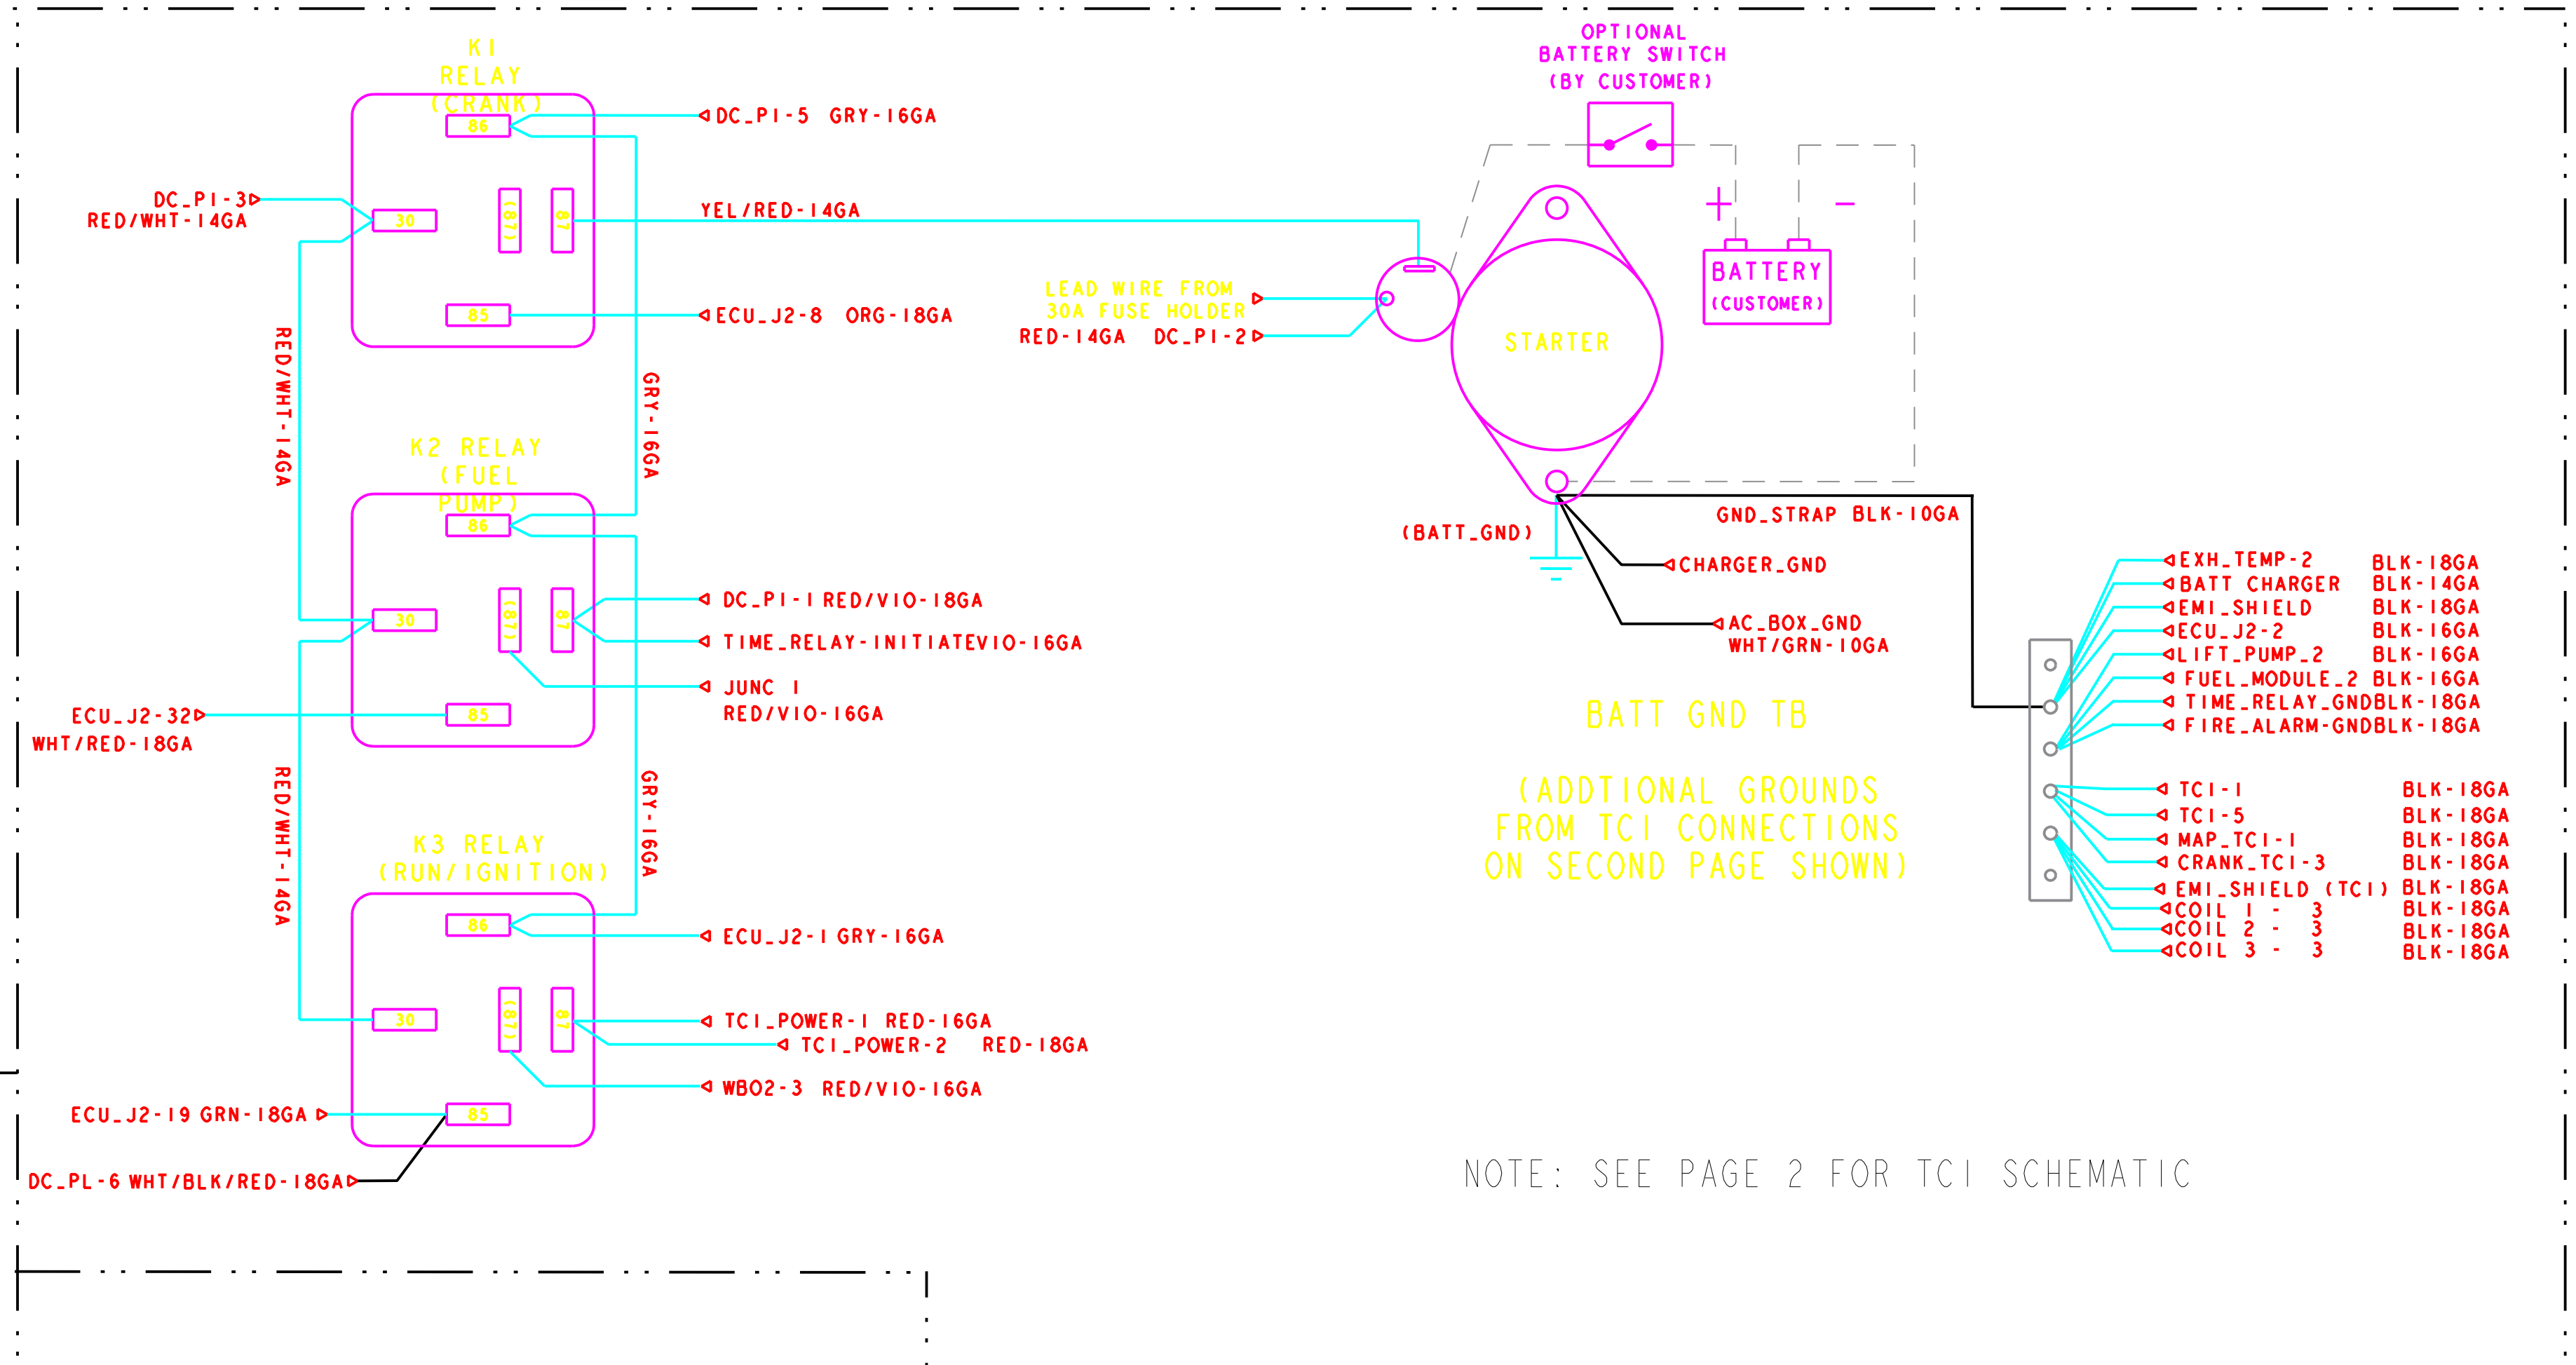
K1
RELAY
(CRANK)

86
DC_P1-5 GRY-16GA
DC_P1-3
RED/WHT-14GA
30
(87)
87
YEL/RED-14GA
85
ECU_J2-8 ORG-18GA

RED/WHT-14GA
GRY-16GA

K2 RELAY
(FUEL
PUMP)
86
30
(87)
87
85
DC_P1-1 RED/VIO-18GA
TIME_RELAY-INITIATEVIO-16GA
JUNC 1
RED/VIO-16GA
ECU_J2-32
WHT/RED-18GA

RED/WHT-14GA
GRY-16GA

K3 RELAY
(RUN/IGNITION)
86
ECU_J2-1 GRY-16GA
30
(87)
87
TCI_POWER-1 RED-16GA
TCI_POWER-2 RED-18GA
WBO2-3 RED/VIO-16GA
85
ECU_J2-19 GRN-18GA
DC_PL-6 WHT/BLK/RED-18GA

OPTIONAL
BATTERY SWITCH
(BY CUSTOMER)
+
-
BATTERY
(CUSTOMER)
LEAD WIRE FROM
30A FUSE HOLDER
RED-14GA DC_P1-2
STARTER
(BATT_GND)
GND_STRAP BLK-10GA
CHARGER_GND
AC_BOX_GND
WHT/GRN-10GA

BATT GND TB

(ADDTIONAL GROUNDS
FROM TCI CONNECTIONS
ON SECOND PAGE SHOWN)

| | |
|---|---|
| EXH_TEMP-2 | BLK-18GA |
| BATT CHARGER | BLK-14GA |
| EMI_SHIELD | BLK-18GA |
| ECU_J2-2 | BLK-16GA |
| LIFT_PUMP_2 | BLK-16GA |
| FUEL_MODULE_2 | BLK-16GA |
| TIME_RELAY_GND | BLK-18GA |
| FIRE_ALARM-GND | BLK-18GA |
| TCI-1 | BLK-18GA |
| TCI-5 | BLK-18GA |
| MAP_TCI-1 | BLK-18GA |
| CRANK_TCI-3 | BLK-18GA |
| EMI_SHIELD (TCI) | BLK-18GA |
| COIL 1 - 3 | BLK-18GA |
| COIL 2 - 3 | BLK-18GA |
| COIL 3 - 3 | BLK-18GA |

NOTE: SEE PAGE 2 FOR TCI SCHEMATIC